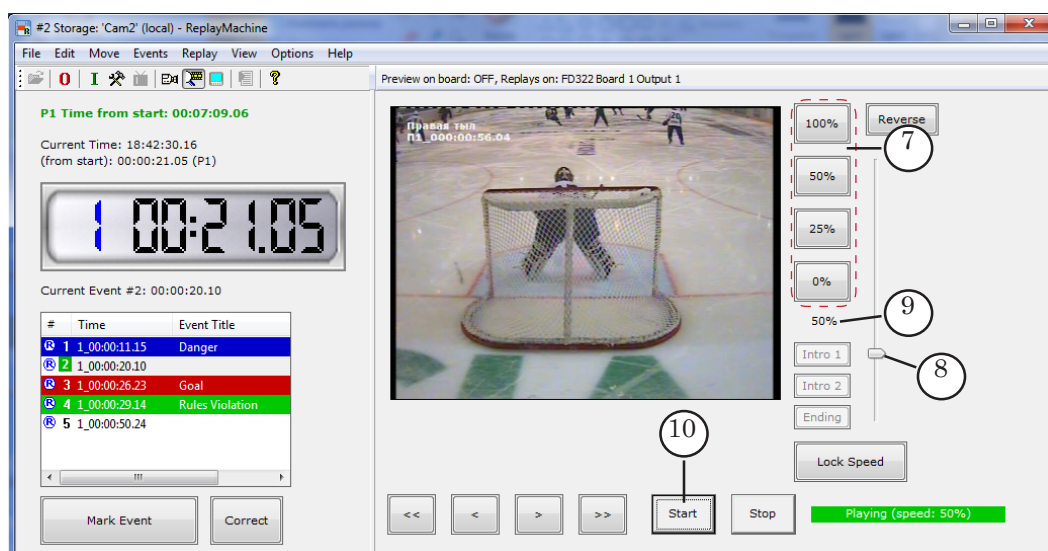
#2 Storage: 'Cam2' (local) - ReplayMachine

File Edit Move Events Replay View Options Help

Preview on board: OFF, Replays on: FD322 Board 1 Output 1

P1 Time from start: 00:07:09.06

Current Time: 18:42:30.16
(from start): 00:00:21.05 (P1)

1 00:21.05

Current Event #2: 00:00:20.10

| # | Time | Event Title |
|---|---|---|
| 1 | 1_00:00:11.15 | Danger |
| 2 | 1_00:00:20.10 | |
| 3 | 1_00:00:26.23 | Goal |
| 4 | 1_00:00:29.14 | Rules Violation |
| 5 | 1_00:00:50.24 | |

Mark Event

Correct

Правая тыл
П1_000:00:56.04

100%

Reverse

7

50%

25%

0%

9

50%

Intro 1

8

Intro 2

Ending

10

Lock Speed

<<

<

>

>>

Start

Stop

Playing (speed: 50%)